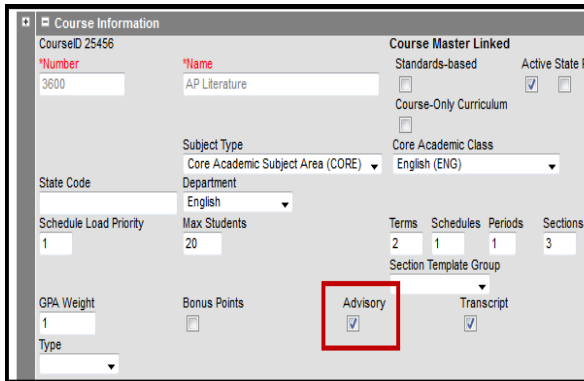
Course Information

CourseID 25456

*Number
3600

*Name
AP Literature

Course Master Linked

Standards-based

Active State R

Course-Only Curriculum

Subject Type
Core Academic Subject Area (CORE)

Core Academic Class
English (ENG)

State Code

Department
English

Schedule Load Priority
1

Max Students
20

Terms
2

Schedules
1

Periods
1

Sections
3

Section Template Group

GPA Weight
1

Bonus Points

Advisory

Transcript

Type